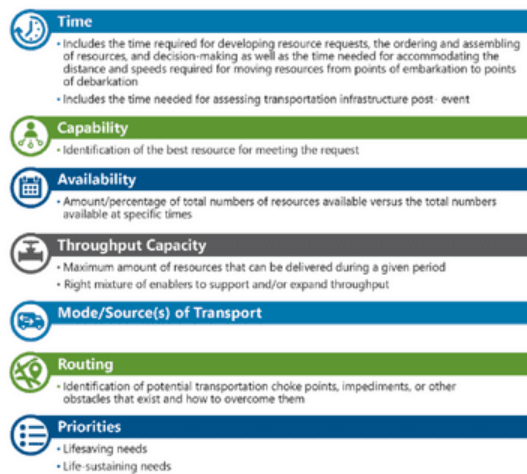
Time

• Includes the time required for developing resource requests, the ordering and assembling of resources, and decision-making as well as the time needed for accommodating the distance and speeds required for moving resources from points of embarkation to points of debarkation

• Includes the time needed for assessing transportation infrastructure post- event

Capability

• Identification of the best resource for meeting the request

Availability

• Amount/percentage of total numbers of resources available versus the total numbers available at specific times

Throughput Capacity

• Maximum amount of resources that can be delivered during a given period

• Right mixture of enablers to support and/or expand throughput

Mode/Source(s) of Transport

Routing

• Identification of potential transportation choke points, impediments, or other obstacles that exist and how to overcome them

Priorities

• Lifesaving needs

• Life-sustaining needs